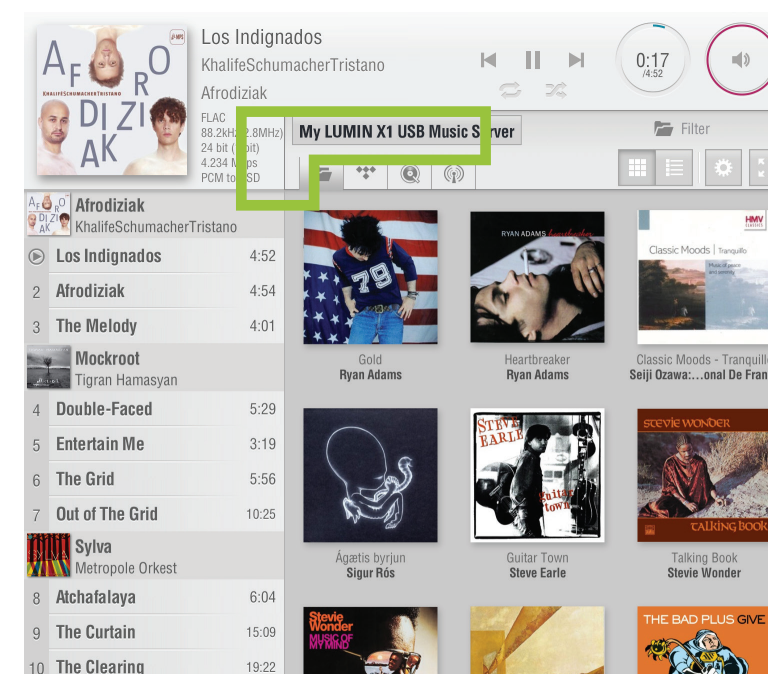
AFRO DIZI AK
KHALIFESCHUMACHERTRISTANO

Los Indignados
KhalifeSchumacherTristano
Afrodiziak

FLAC
88.2kHz(2.8MHz)
24 bit (1bit)
4.234 Mbps
PCM to DSD

0:17
/4:52

My LUMIN X1 USB Music Server

Filter

Afrodiziak
KhalifeSchumacherTristano
Los Indignados 4:52
2 Afrodiziak 4:54
3 The Melody 4:01
Mockroot
Tigran Hamasyan
4 Double-Faced 5:29
5 Entertain Me 3:19
6 The Grid 5:56
7 Out of The Grid 10:25
Sylva
Metropole Orkest
8 Atchafalaya 6:04
9 The Curtain 15:09
10 The Clearing 19:22

Gold
Ryan Adams

RYAN ADAMS heartbreaker
Heartbreaker
Ryan Adams

HMV
Classic Moods Tranquillo
Classic Moods - Tranquillo
Seiji Ozawa:...onal De Fran

Ágætis byrjun
Sigur Rós

STEVE EARLE
Guitar Town
Guitar Town
Steve Earle

STEVIE WONDER
TALKING BOOK
Talking Book
Stevie Wonder

Stevie Wonder
MUSIC OF MY MIND

THE BAD PLUS GIVE